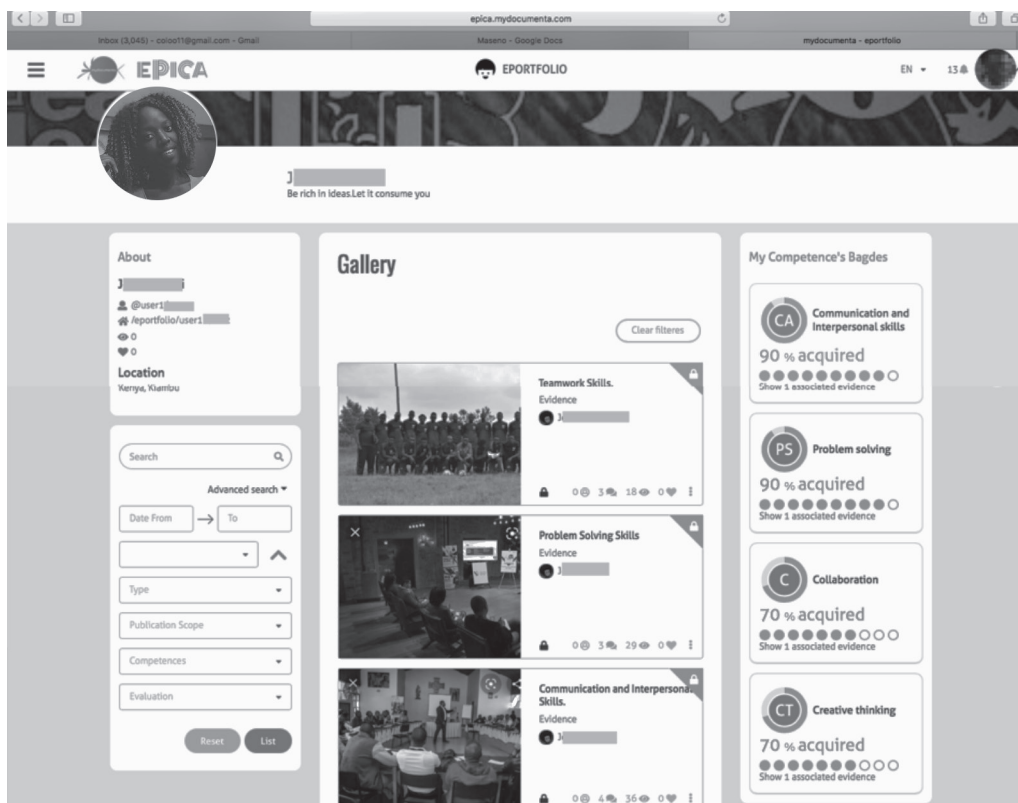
epica.mydocumenta.com

Inbox (3,045) - coloo11@gmail.com - Gmail
Maseno - Google Docs
mydocumenta - eportfolio

EPICA
EPORTFOLIO
EN 13

J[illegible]
Be rich in ideas.Let it consume you

About
J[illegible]
@user1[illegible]
/eportfolio/user1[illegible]
0
0
Location
Kenya, Kiambu

Search
Advanced search
Date From
To
Type
Publication Scope
Competences
Evaluation
Reset
List

Gallery

Clear filteres

Teamwork Skills.
Evidence
J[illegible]
0 3 18 0

Problem Solving Skills
Evidence
J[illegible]
0 3 29 0

Communication and Interpersonal Skills.
Evidence
J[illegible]
0 4 36 0

My Competence's Bagdes

CA
Communication and Interpersonal skills
90 % acquired
Show 1 associated evidence

PS
Problem solving
90 % acquired
Show 1 associated evidence

C
Collaboration
70 % acquired
Show 1 associated evidence

CT
Creative thinking
70 % acquired
Show 1 associated evidence